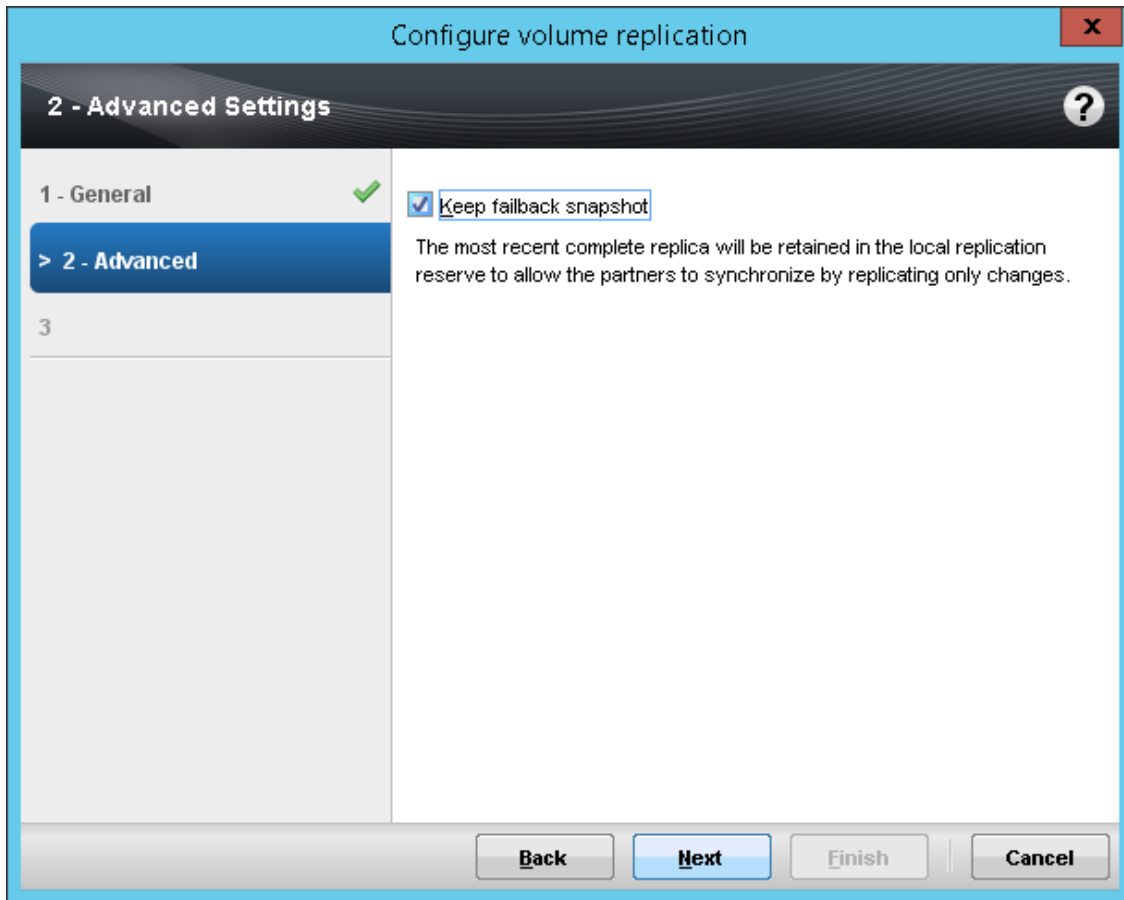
Configure volume replication

x

2 - Advanced Settings

?

1 - General

> 2 - Advanced

3

Keep failback snapshot

The most recent complete replica will be retained in the local replication reserve to allow the partners to synchronize by replicating only changes.

Back

Next

Finish

Cancel